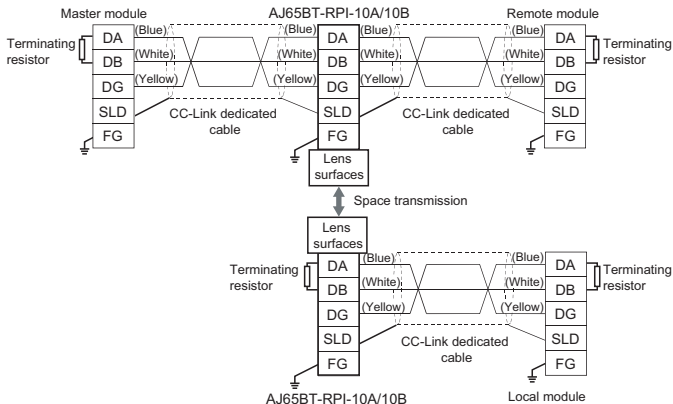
Master module

AJ65BT-RPI-10A/10B

Remote module

Terminating resistor

DA
DB
DG
SLD
FG

(Blue)
(White)
(Yellow)

(Blue)
(White)
(Yellow)

DA
DB
DG
SLD
FG

(Blue)
(White)
(Yellow)

(Blue)
(White)
(Yellow)

DA
DB
DG
SLD
FG

Terminating resistor

CC-Link dedicated cable

CC-Link dedicated cable

Lens surfaces

Space transmission

Lens surfaces

Terminating resistor

DA
DB
DG
SLD
FG

(Blue)
(White)
(Yellow)

(Blue)
(White)
(Yellow)

DA
DB
DG
SLD
FG

Terminating resistor

CC-Link dedicated cable

AJ65BT-RPI-10A/10B

Local module